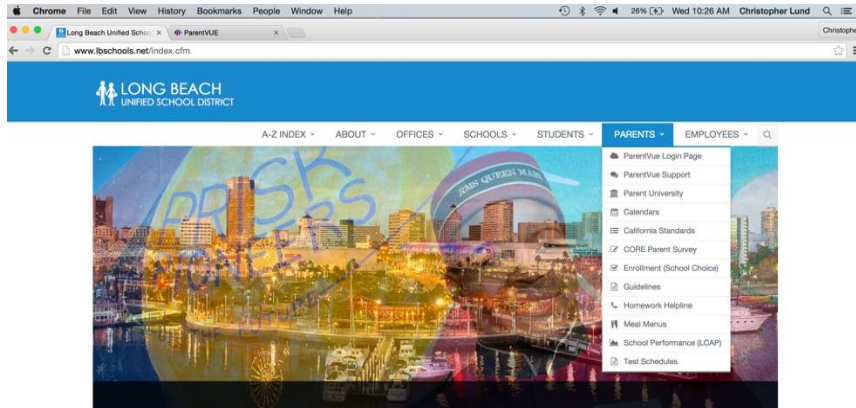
Chrome File Edit View History Bookmarks People Window Help

26% Wed 10:26 AM Christopher Lund

Long Beach Unified Schoo ×

ParentVUE ×

Christophe

www.lbschools.net/index.cfm

LONG BEACH
UNIFIED SCHOOL DISTRICT

A-Z INDEX ∨ ABOUT ∨ OFFICES ∨ SCHOOLS ∨ STUDENTS ∨ PARENTS ∨ EMPLOYEES ∨

ParentVue Login Page
ParentVue Support
Parent University
Calendars
California Standards
CORE Parent Survey
Enrollment (School Choice)
Guidelines
Homework Helpline
Meal Menus
School Performance (LCAP)
Test Schedules

RISK
PIONEERS

RMS QUEEN MARY